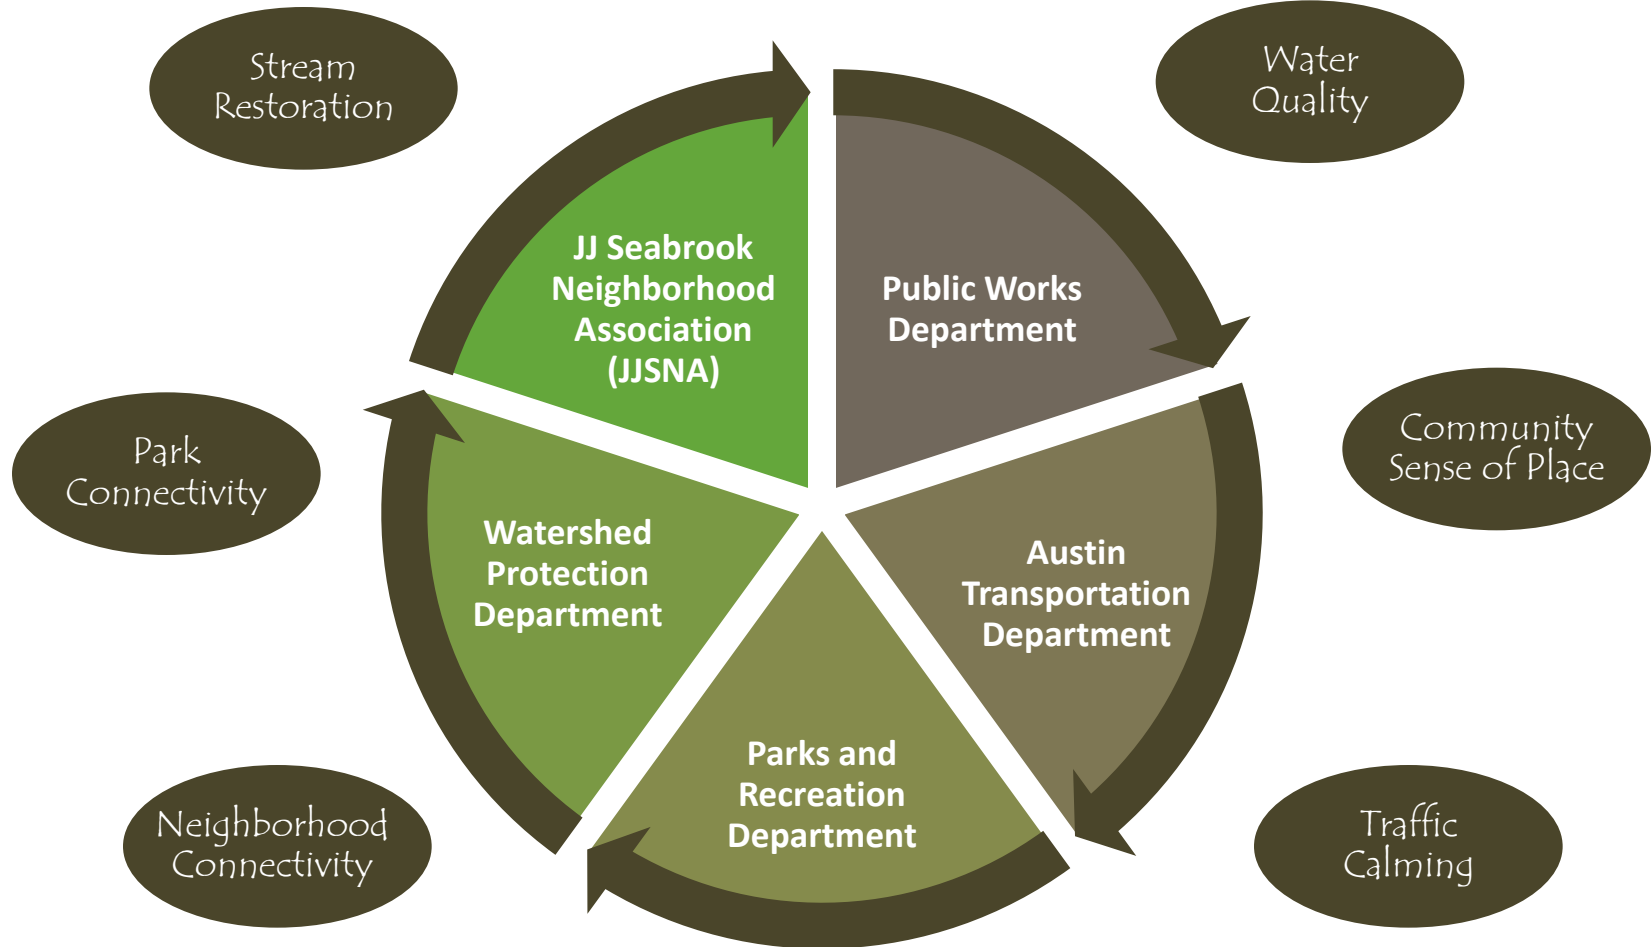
Stream Restoration

Water Quality

JJ Seabrook Neighborhood Association (JJSNA)

Public Works Department

Community Sense of Place

Park Connectivity

Watershed Protection Department

Austin Transportation Department

Parks and Recreation Department

Neighborhood Connectivity

Traffic Calming